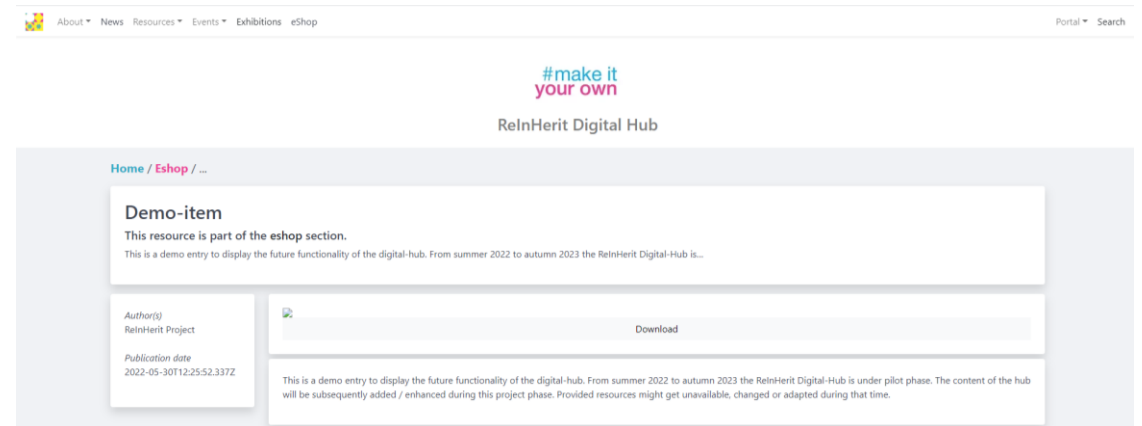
About ▾ News Resources ▾ Events ▾ Exhibitions eShop

Portal ▾ Search

#make it
your own

ReInHerit Digital Hub

Home / Eshop / ...

Demo-item

This resource is part of the eshop section.

This is a demo entry to display the future functionality of the digital-hub. From summer 2022 to autumn 2023 the ReInHerit Digital-Hub is...

Author(s)
ReInHerit Project

Publication date
2022-05-30T12:25:52.337Z

Download

This is a demo entry to display the future functionality of the digital-hub. From summer 2022 to autumn 2023 the ReInHerit Digital-Hub is under pilot phase. The content of the hub will be subsequently added / enhanced during this project phase. Provided resources might get unavailable, changed or adapted during that time.